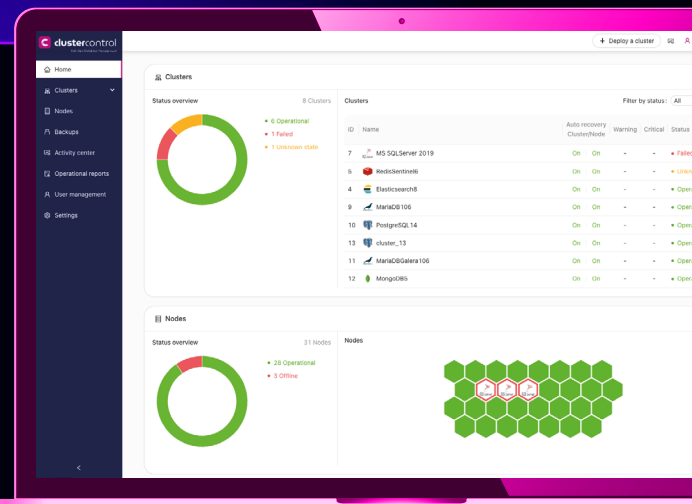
clustercontrol
Home
Clusters
Nodes
Backups
Activity center
Operational reports
User management
Settings
<

+ Deploy a cluster

Clusters

Status overview
8 Clusters
• 6 Operational
• 1 Failed
• 1 Unknown state

Clusters
Filter by status: All

| ID | Name | Auto recovery Cluster | Auto recovery Node | Warning | Critical | Status |
|---|---|---|---|---|---|---|
| 7 | MS SQLServer 2019 | On | On | - | - | • Failed |
| 5 | RedisSentinel6 | On | On | - | - | • Unkn |
| 4 | Elasticsearch8 | On | On | - | - | • Oper |
| 9 | MariaDB106 | On | On | - | - | • Oper |
| 10 | PostgreSQL14 | On | On | - | - | • Oper |
| 13 | cluster_13 | On | On | - | - | • Oper |
| 11 | MariaDBGalera106 | On | On | - | - | • Oper |
| 12 | MongoDB5 | On | On | - | - | • Oper |

Nodes

Status overview
31 Nodes
• 28 Operational
• 3 Offline

Nodes